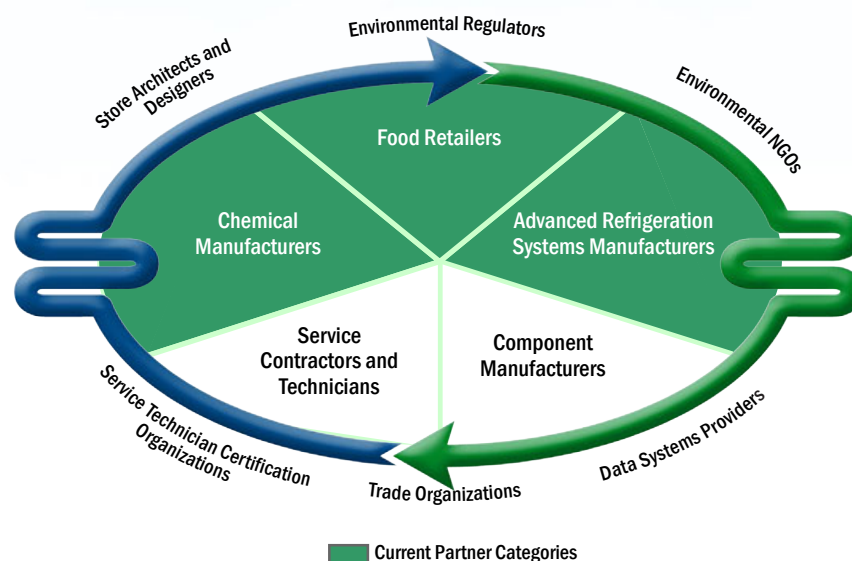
Environmental Regulators

Store Architects and Designers

Environmental NGOs

Food Retailers

Chemical Manufacturers

Advanced Refrigeration Systems Manufacturers

Service Contractors and Technicians

Component Manufacturers

Service Technician Certification Organizations

Data Systems Providers

Trade Organizations

Current Partner Categories